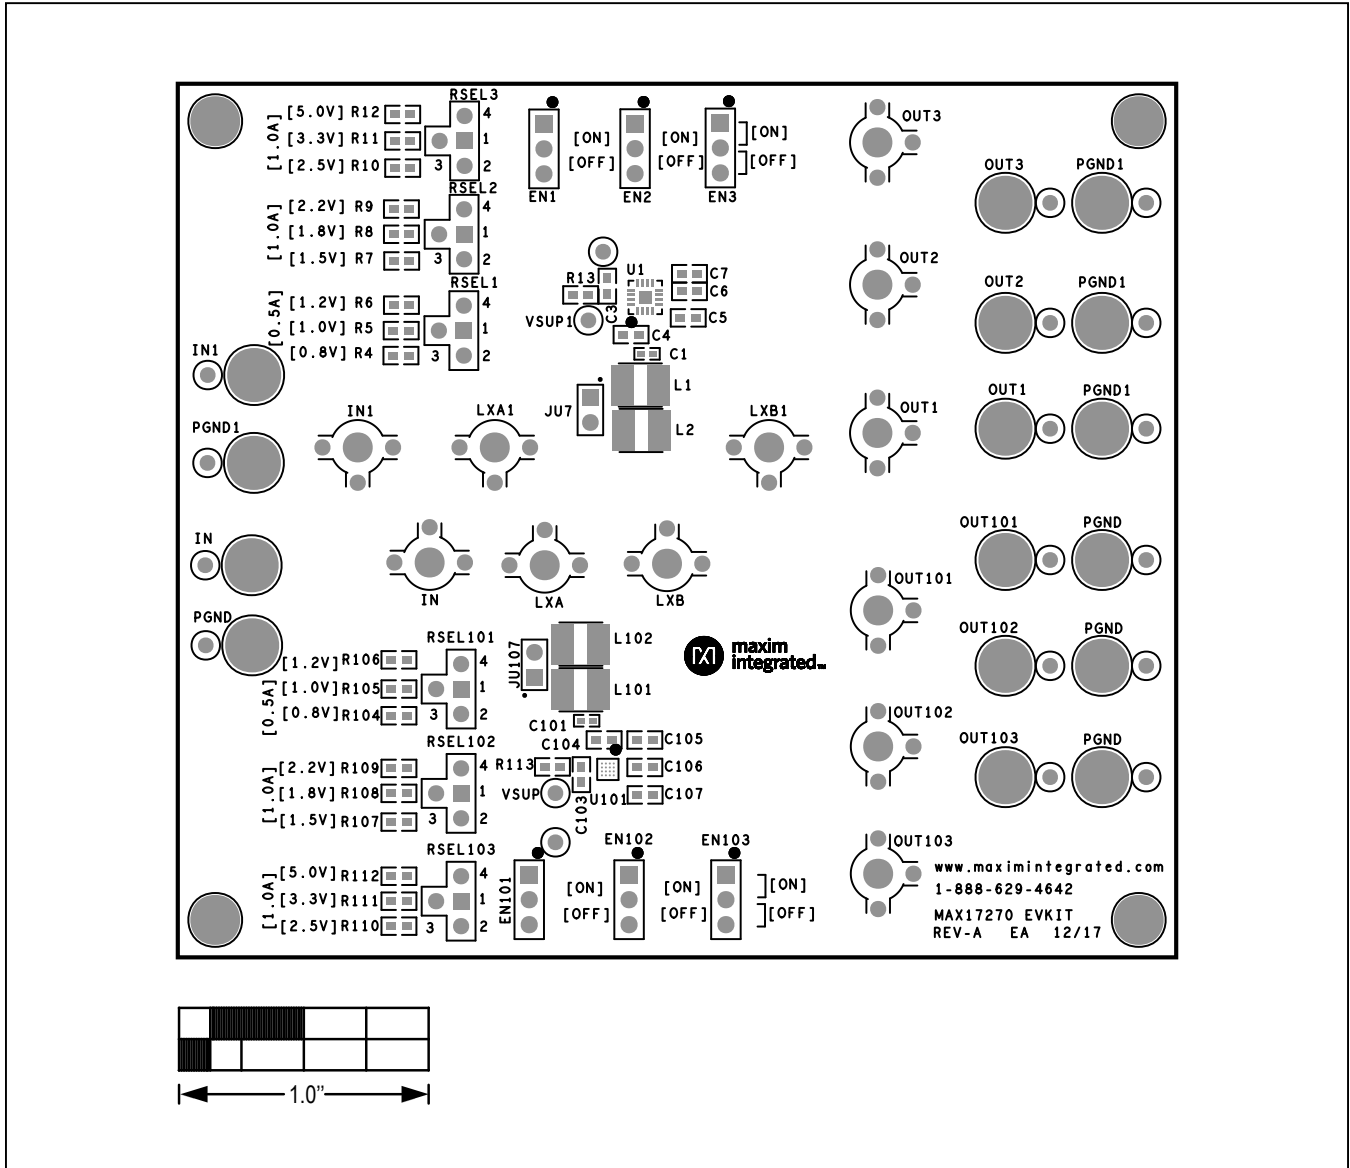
[1.0A] [5.0V] R12
[3.3V] R11
[2.5V] R10
RSEL3
4
1
3
2

[1.0A] [2.2V] R9
[1.8V] R8
[1.5V] R7
RSEL2
4
1
3
2

[0.5A] [1.2V] R6
[1.0V] R5
[0.8V] R4
RSEL1
4
1
3
2

EN1
[ON]
[OFF]
EN2
[ON]
[OFF]
EN3
[ON]
[OFF]

OUT3
OUT3 PGND1
OUT2
OUT2 PGND1
OUT1
OUT1 PGND1

R13 U1 C7 C6 C5
VSUP1 C3 C4 C1
JU7 L1 L2

IN1
PGND1
IN1 LXA1 LXB1

IN
PGND
IN LXA LXB

OUT101 PGND
OUT101
OUT102 PGND
OUT102
OUT103 PGND
OUT103

RSEL101
[0.5A] [1.2V]R106
[1.0V]R105
[0.8V]R104
4
1
3
2

JU107 L102 L101
maxim integrated

C101 C104 C105
R113 C106
VSUP U101 C107 C103

RSEL102
[1.0A] [2.2V]R109
[1.8V]R108
[1.5V]R107
4
1
3
2

RSEL103
[1.0A] [5.0V]R112
[3.3V]R111
[2.5V]R110
4
1
3
2

EN101
EN102
[ON]
[OFF]
EN103
[ON]
[OFF]

www.maximintegrated.com
1-888-629-4642
MAX17270 EVKIT
REV-A EA 12/17

1.0"